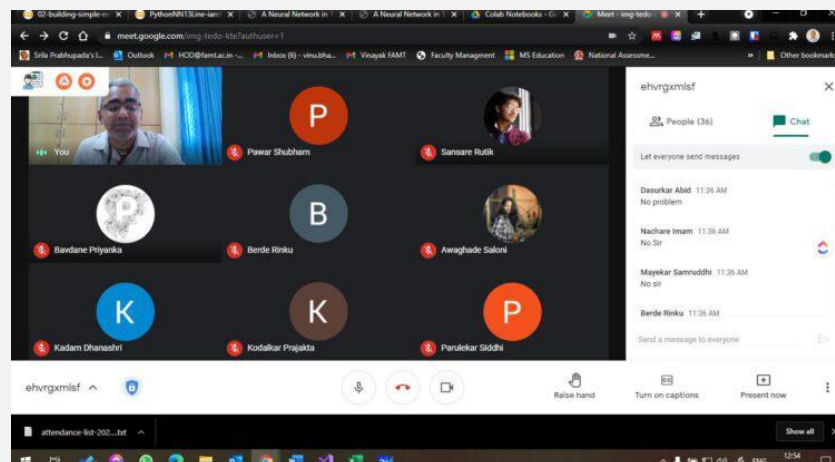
02-building-simple-n × | PythonNN13Line-ian × | A Neural Network in × | A Neural Network in × | Colab Notebooks - G × | Meet - img-tedo × | +

meet.google.com/img-tedo-kte?authuser=1

Srila Prabhupada's l... | Outlook | HOD@famt.ac.in - ... | Inbox (6) - vinu.bha... | Vinayak FAMT | Faculty Managment | MS Education | National Assessme... | » | Other bookmarks

You

P
Pawar Shubham

Sansare Rutik

P
Bavdane Priyanka

B
Berde Rinku

Awaghade Saloni

K
Kadam Dhanashri

K
Kodalkar Prajakta

P
Parulekar Siddhi

ehvrgxmlsf

People (36)

Chat

Let everyone send messages

Dasurkar Abid 11:36 AM
No problem

Nachare Imam 11:36 AM
No Sir

Mayekar Samruddhi 11:36 AM
No sir

Berde Rinku 11:36 AM

Send a message to everyone

ehvrgxmlsf ^

Raise hand

Turn on captions

Present now

attendance-list-202....txt ^

Show all

12:54